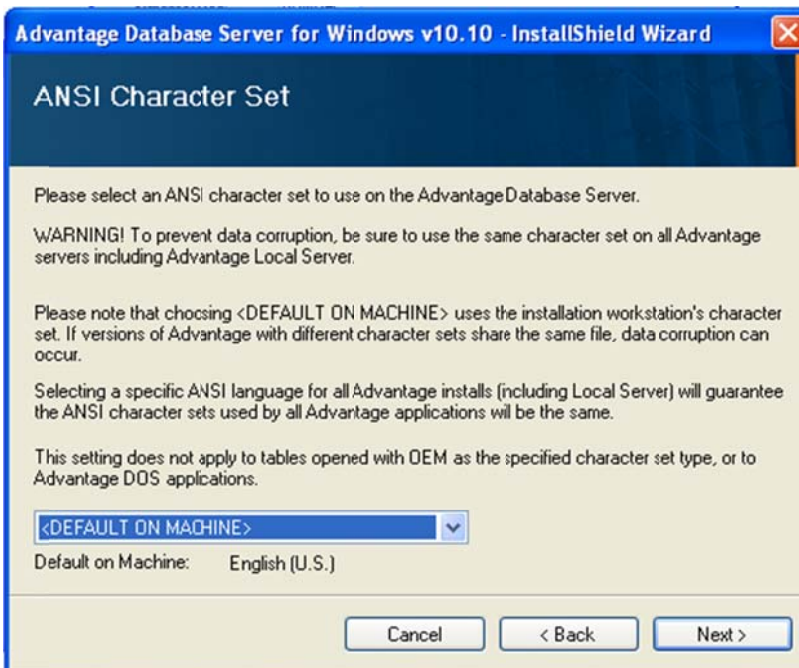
Advantage Database Server for Windows v10.10 - InstallShield Wizard

ANSI Character Set

Please select an ANSI character set to use on the AdvantageDatabase Server.

WARNING! To prevent data corruption, be sure to use the same character set on all Advantage servers including Advantage Local Server.

Please note that choosing <DEFAULT ON MACHINE> uses the installation workstation's character set. If versions of Advantage with different character sets share the same file, data corruption can occur.

Selecting a specific ANSI language for all Advantage installs (including Local Server) will guarantee the ANSI character sets used by all Advantage applications will be the same.

This setting does not apply to tables opened with OEM as the specified character set type, or to Advantage DOS applications.

<DEFAULT ON MACHINE>

Default on Machine: English (U.S.)

Cancel
< Back
Next >